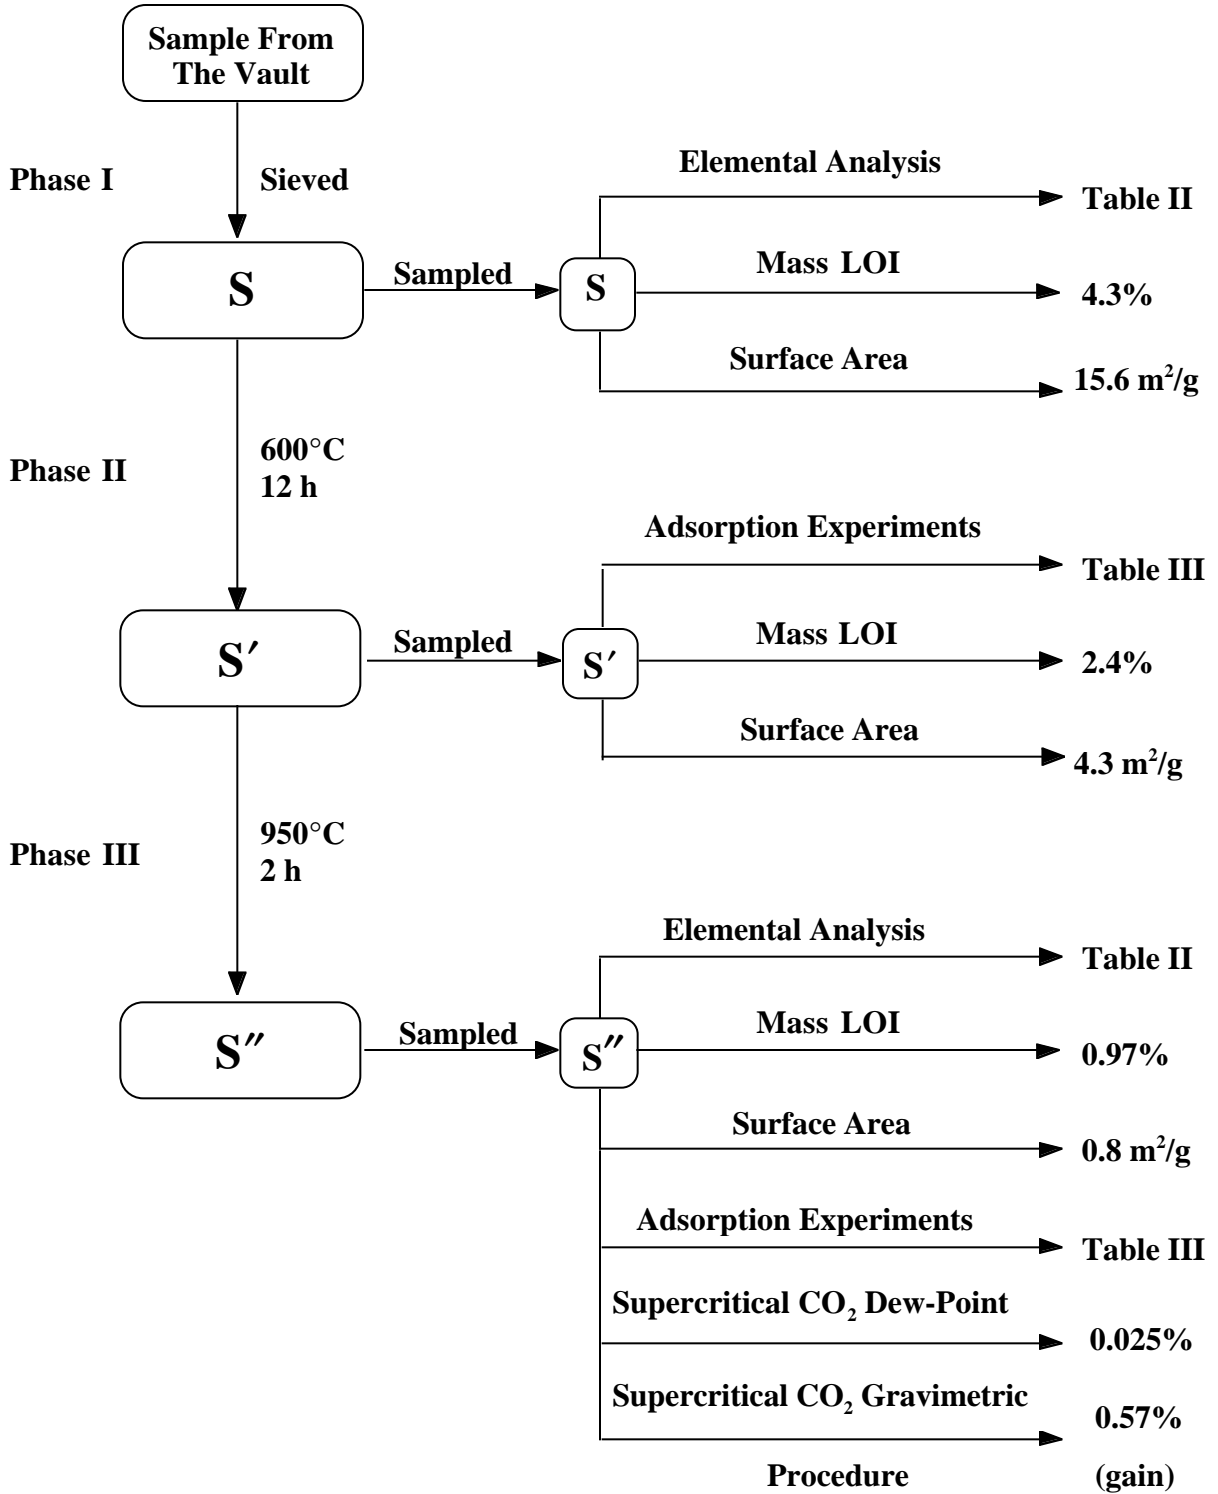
Sample From The Vault

Phase I

Sieved

S

Sampled

S

Elemental Analysis

Table II

Mass LOI

4.3%

Surface Area

15.6 m$^2$/g

Phase II

600°C
12 h

S′

Sampled

S′

Adsorption Experiments

Table III

Mass LOI

2.4%

Surface Area

4.3 m$^2$/g

Phase III

950°C
2 h

S″

Sampled

S″

Elemental Analysis

Table II

Mass LOI

0.97%

Surface Area

0.8 m$^2$/g

Adsorption Experiments

Table III

Supercritical $CO_2$ Dew-Point

0.025%

Supercritical $CO_2$ Gravimetric

0.57%

Procedure

(gain)